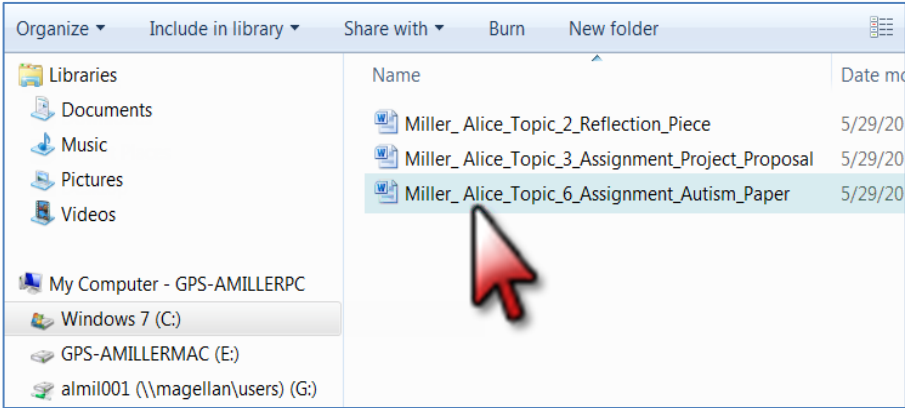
Organize ▾ Include in library ▾ Share with ▾ Burn New folder

Libraries
Documents
Music
Pictures
Videos

My Computer - GPS-AMILLERPC
Windows 7 (C:)
GPS-AMILLERMAC (E:)
almil001 (\\magellan\users) (G:)

| Name | Date mo |
|---|---|
| Miller_ Alice_Topic_2_Reflection_Piece | 5/29/20 |
| Miller_ Alice_Topic_3_Assignment_Project_Proposal | 5/29/20 |
| Miller_ Alice_Topic_6_Assignment_Autism_Paper | 5/29/20 |